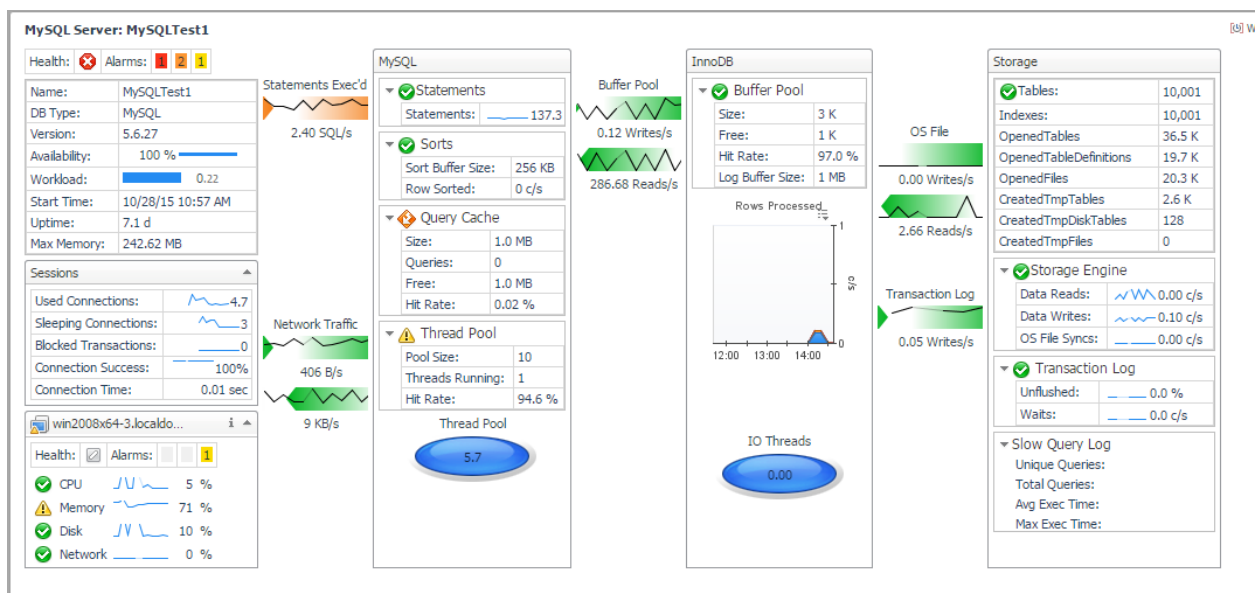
MySQL Server: MySQLTest1

Health: Alarms: 1 2 1

| Name: | MySQLTest1 |
|---|---|
| DB Type: | MySQL |
| Version: | 5.6.27 |
| Availability: | 100 % |
| Workload: | 0.22 |
| Start Time: | 10/28/15 10:57 AM |
| Uptime: | 7.1 d |
| Max Memory: | 242.62 MB |

Sessions

| Used Connections: | 4.7 |
|---|---|
| Sleeping Connections: | 3 |
| Blocked Transactions: | 0 |
| Connection Success: | 100% |
| Connection Time: | 0.01 sec |

win2008x64-3.localdo...

Health: Alarms: 1

CPU 5 %
Memory 71 %
Disk 10 %
Network 0 %

Statements Exec'd
2.40 SQL/s

Network Traffic
406 B/s
9 KB/s

MySQL

Statements

| Statements: | 137.3 |
|---|---|

Sorts

| Sort Buffer Size: | 256 KB |
|---|---|
| Row Sorted: | 0 c/s |

Query Cache

| Size: | 1.0 MB |
|---|---|
| Queries: | 0 |
| Free: | 1.0 MB |
| Hit Rate: | 0.02 % |

Thread Pool

| Pool Size: | 10 |
|---|---|
| Threads Running: | 1 |
| Hit Rate: | 94.6 % |

Thread Pool
5.7

Buffer Pool
0.12 Writes/s
286.68 Reads/s

InnoDB

Buffer Pool

| Size: | 3 K |
|---|---|
| Free: | 1 K |
| Hit Rate: | 97.0 % |
| Log Buffer Size: | 1 MB |

Rows Processed
1
0
c/s
12:00 13:00 14:00

IO Threads
0.00

OS File
0.00 Writes/s
2.66 Reads/s

Transaction Log
0.05 Writes/s

Storage

| Tables: | 10,001 |
|---|---|
| Indexes: | 10,001 |
| OpenedTables | 36.5 K |
| OpenedTableDefinitions | 19.7 K |
| OpenedFiles | 20.3 K |
| CreatedTmpTables | 2.6 K |
| CreatedTmpDiskTables | 128 |
| CreatedTmpFiles | 0 |

Storage Engine

| Data Reads: | 0.00 c/s |
|---|---|
| Data Writes: | 0.10 c/s |
| OS File Syncs: | 0.00 c/s |

Transaction Log

| Unflushed: | 0.0 % |
|---|---|
| Waits: | 0.0 c/s |

Slow Query Log
Unique Queries:
Total Queries:
Avg Exec Time:
Max Exec Time: